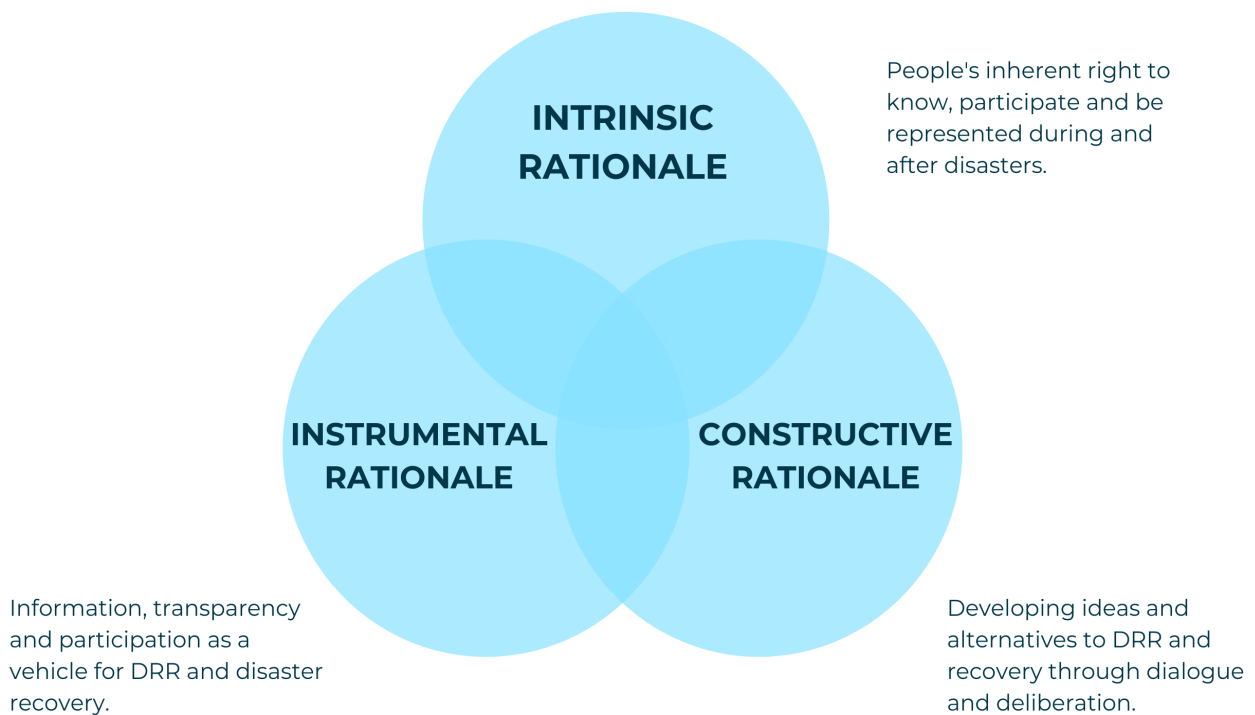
INTRINSIC RATIONALE

People's inherent right to know, participate and be represented during and after disasters.

INSTRUMENTAL RATIONALE

CONSTRUCTIVE RATIONALE

Information, transparency and participation as a vehicle for DRR and disaster recovery.

Developing ideas and alternatives to DRR and recovery through dialogue and deliberation.